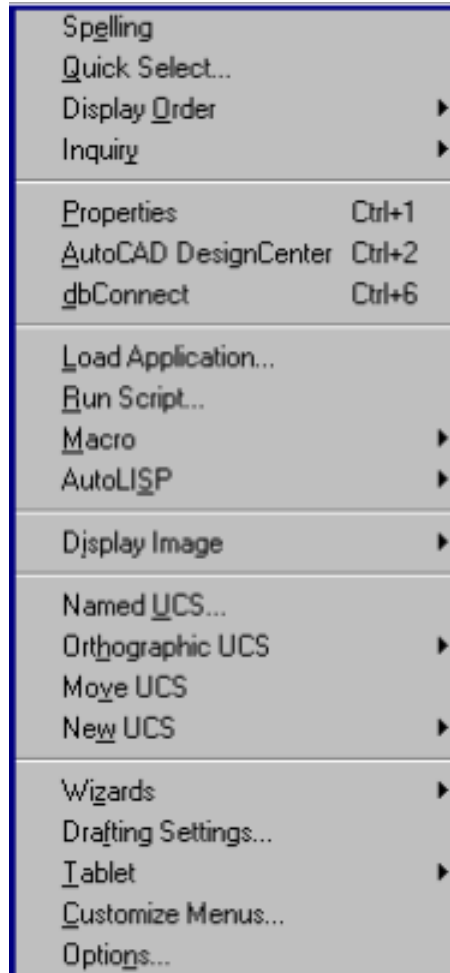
Spelling
Quick Select...
Display Order
Inquiry

Properties Ctrl+1
AutoCAD DesignCenter Ctrl+2
dbConnect Ctrl+6

Load Application...
Run Script...
Macro
AutoLISP

Display Image

Named UCS...
Orthographic UCS
Move UCS
New UCS

Wizards
Drafting Settings...
Tablet
Customize Menus...
Options...